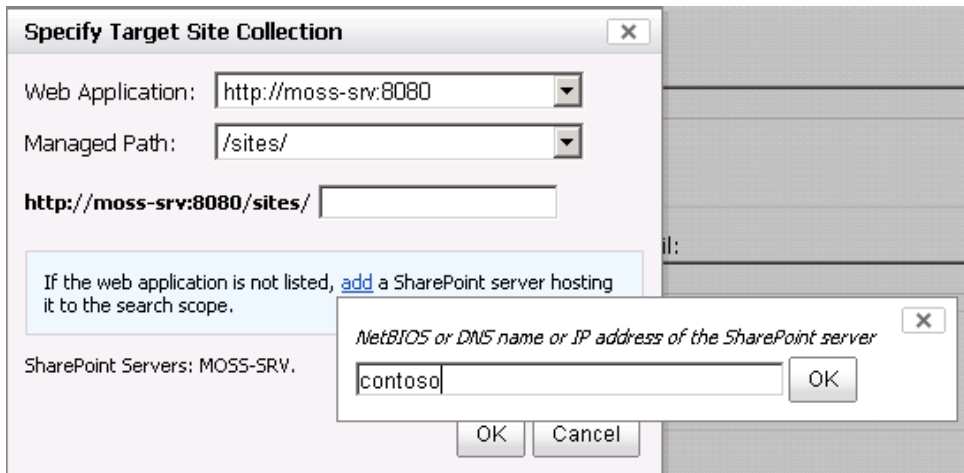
Specify Target Site Collection

Web Application: http://moss-srv:8080

Managed Path: /sites/

http://moss-srv:8080/sites/

If the web application is not listed, add a SharePoint server hosting it to the search scope.

SharePoint Servers: MOSS-SRV.

NetBIOS or DNS name or IP address of the SharePoint server

contoso

OK

OK Cancel

il: